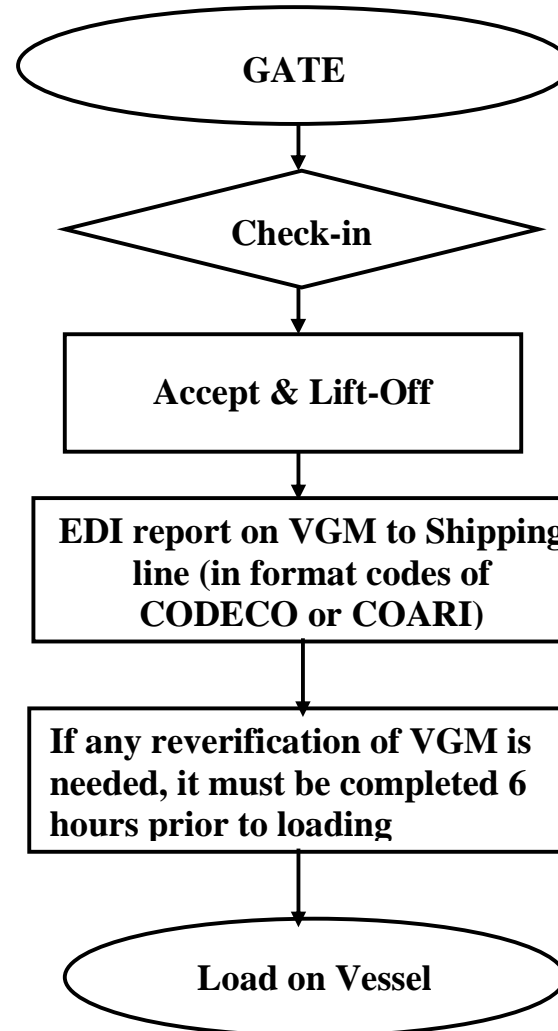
GATE

Check-in

Accept & Lift-Off

EDI report on VGM to Shipping line (in format codes of CODECO or COARI)

If any reverification of VGM is needed, it must be completed 6 hours prior to loading

Load on Vessel